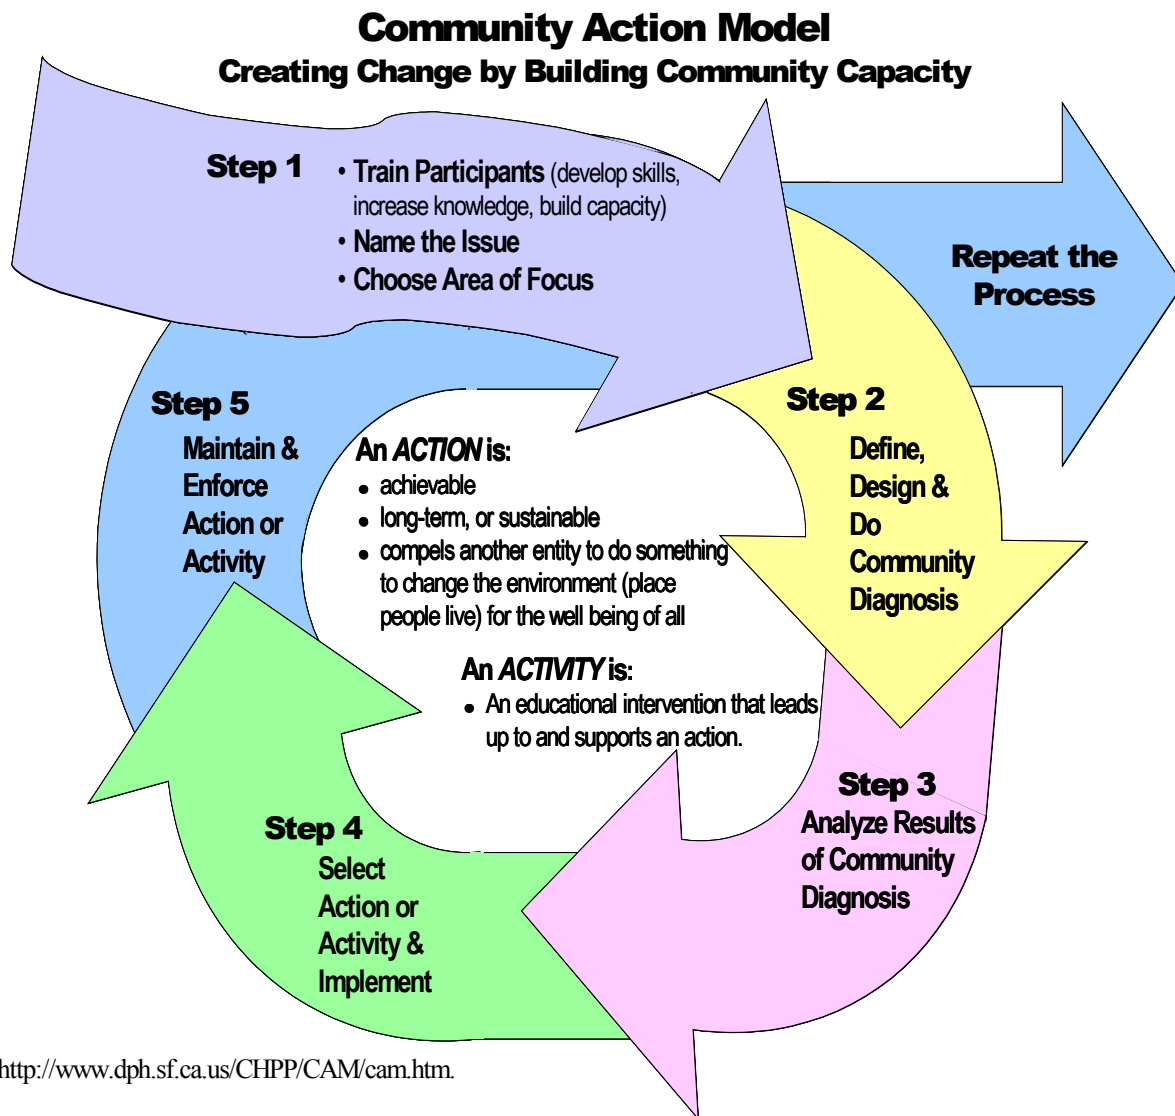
Community Action Model
Creating Change by Building Community Capacity

Step 1
• Train Participants (develop skills, increase knowledge, build capacity)
• Name the Issue
• Choose Area of Focus

Repeat the Process

Step 2
Define, Design & Do Community Diagnosis

Step 3
Analyze Results of Community Diagnosis

Step 4
Select Action or Activity & Implement

Step 5
Maintain & Enforce Action or Activity

An *ACTION* is:
• achievable
• long-term, or sustainable
• compels another entity to do something to change the environment (place people live) for the well being of all

An *ACTIVITY* is:
• An educational intervention that leads up to and supports an action.

http://www.dph.sf.ca.us/CHPP/CAM/cam.htm.